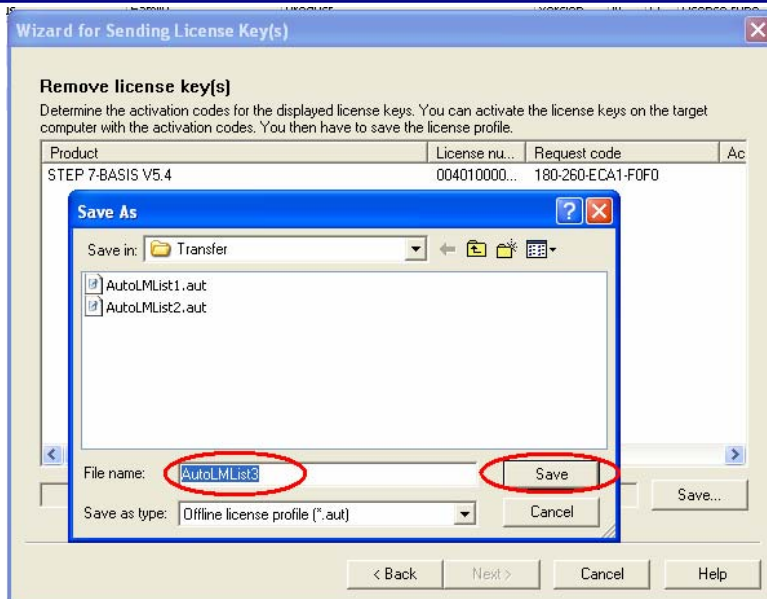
Wizard for Sending License Key(s)

Remove license key(s)

Determine the activation codes for the displayed license keys. You can activate the license keys on the target computer with the activation codes. You then have to save the license profile.

| Product | License nu... | Request code | Ac |
|---|---|---|---|
| STEP 7-BASIS V5.4 | 004010000... | 180-260-ECA1-F0F0 | |

Save As

Save in: Transfer

AutoLMList1.aut
AutoLMList2.aut

File name: AutoLMList3

Save

Save as type: Offline license profile (*.aut)

Cancel

Save...

< Back

Next >

Cancel

Help